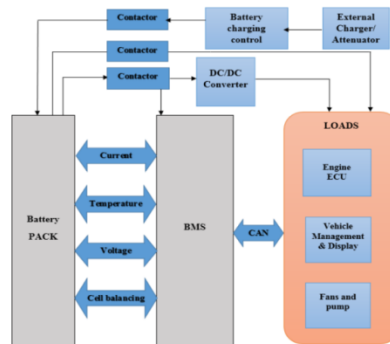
Contactor
Battery charging control
External Charger/ Attenuator
Contactor
Contactor
DC/DC Converter
LOADS
Current
Temperature
Voltage
Cell balancing
Battery PACK
BMS
CAN
Engine ECU
Vehicle Management & Display
Fans and pump